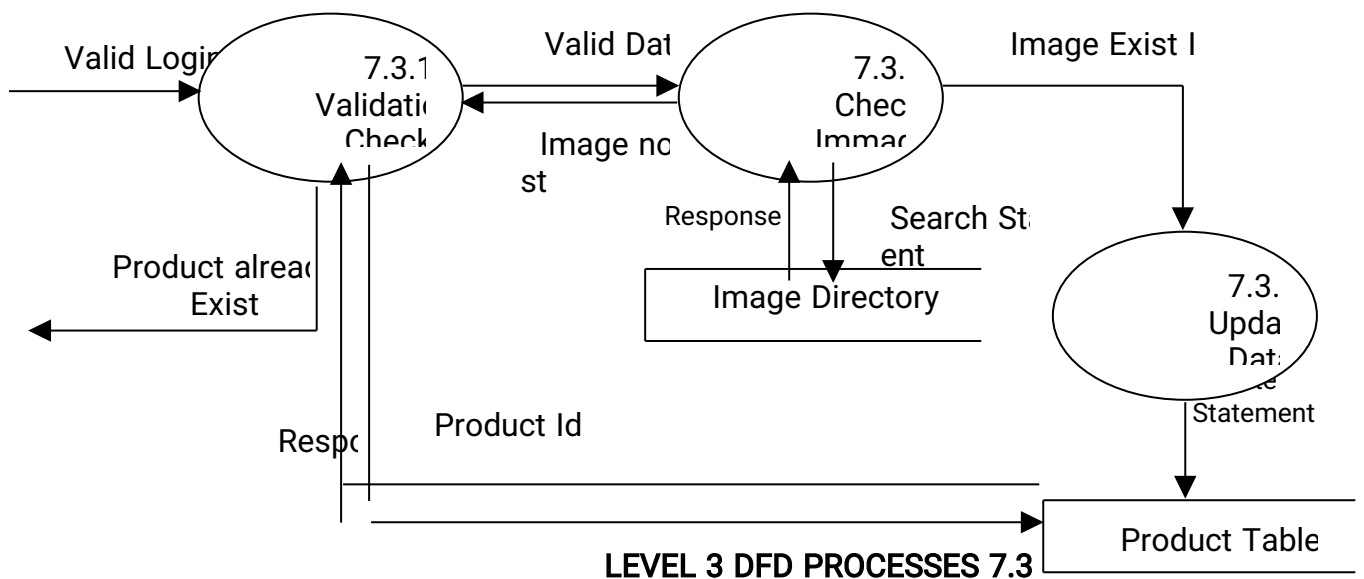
Valid Login

7.3.1
Validatic
Check

Valid Dat

Image no
st

7.3.
Chec
Immac

Image Exist I

Response

Search Sta
ent

Image Directory

Product alread
Exist

7.3.
Upda
Data

Statement

Respo

Product Id

Product Table

LEVEL 3 DFD PROCESSES 7.3